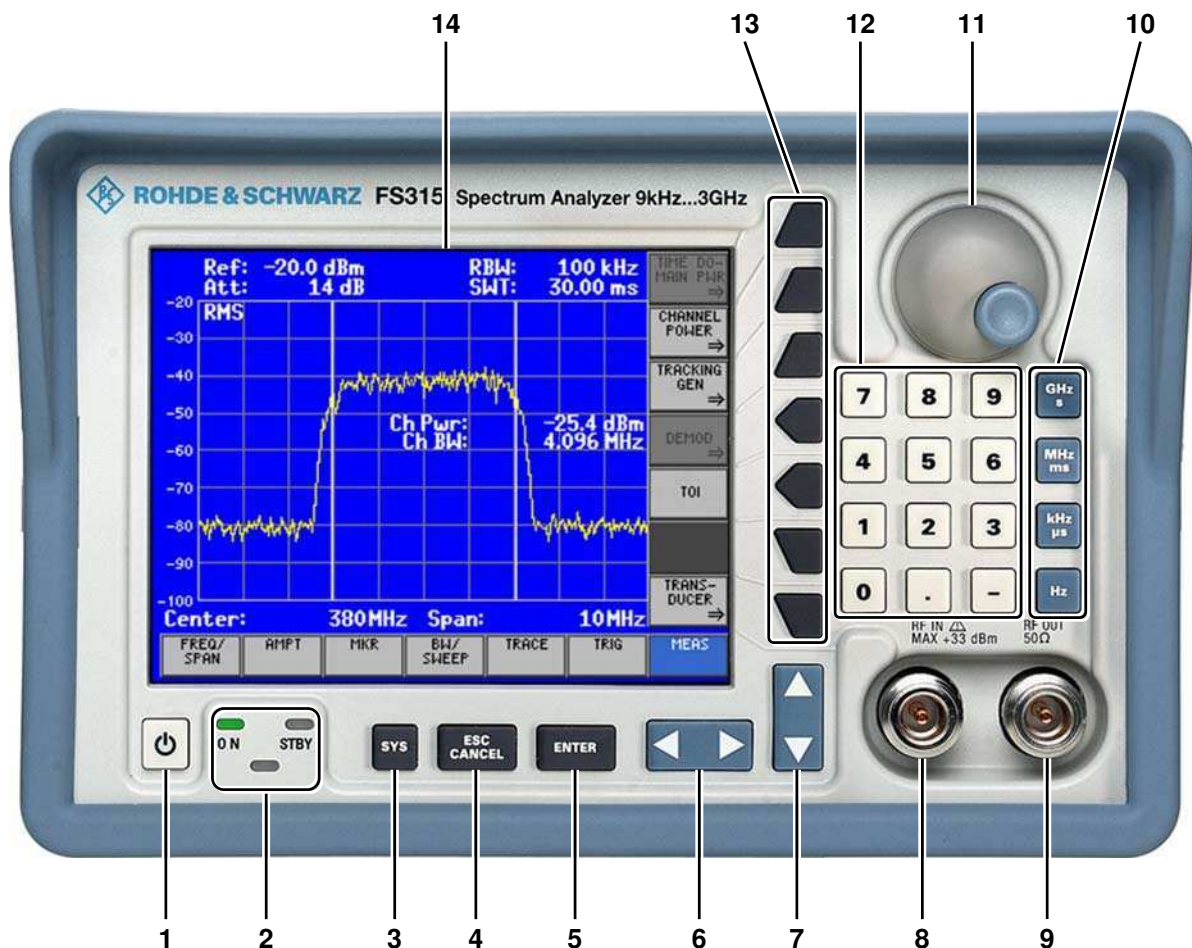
14 13 12 11 10

ROHDE & SCHWARZ FS315 Spectrum Analyzer 9kHz...3GHz

Ref: -20.0 dBm
Att: 14 dB
RBW: 100 kHz
SWT: 30.00 ms

TIME DOMAIN PWR ⇒
CHANNEL POWER ⇒
TRACKING GEN ⇒
DEMOD ⇒
TOI
TRANSDUCER ⇒

RMS
-20
-30
-40
-50
-60
-70
-80
-90
-100

Ch Pwr: -25.4 dBm
Ch BW: 4.096 MHz

Center: 380MHz Span: 10MHz

| FREQ/SPAN | AMPT | MKR | BW/SWEEP | TRACE | TRIG | MEAS |
|---|---|---|---|---|---|---|

7 8 9
4 5 6
1 2 3
0 . –

GHz s
MHz ms
kHz µs
Hz

RF IN ⚠ MAX +33 dBm
RF OUT 50Ω

ON STBY

SYS
ESC CANCEL
ENTER

1 2 3 4 5 6 7 8 9